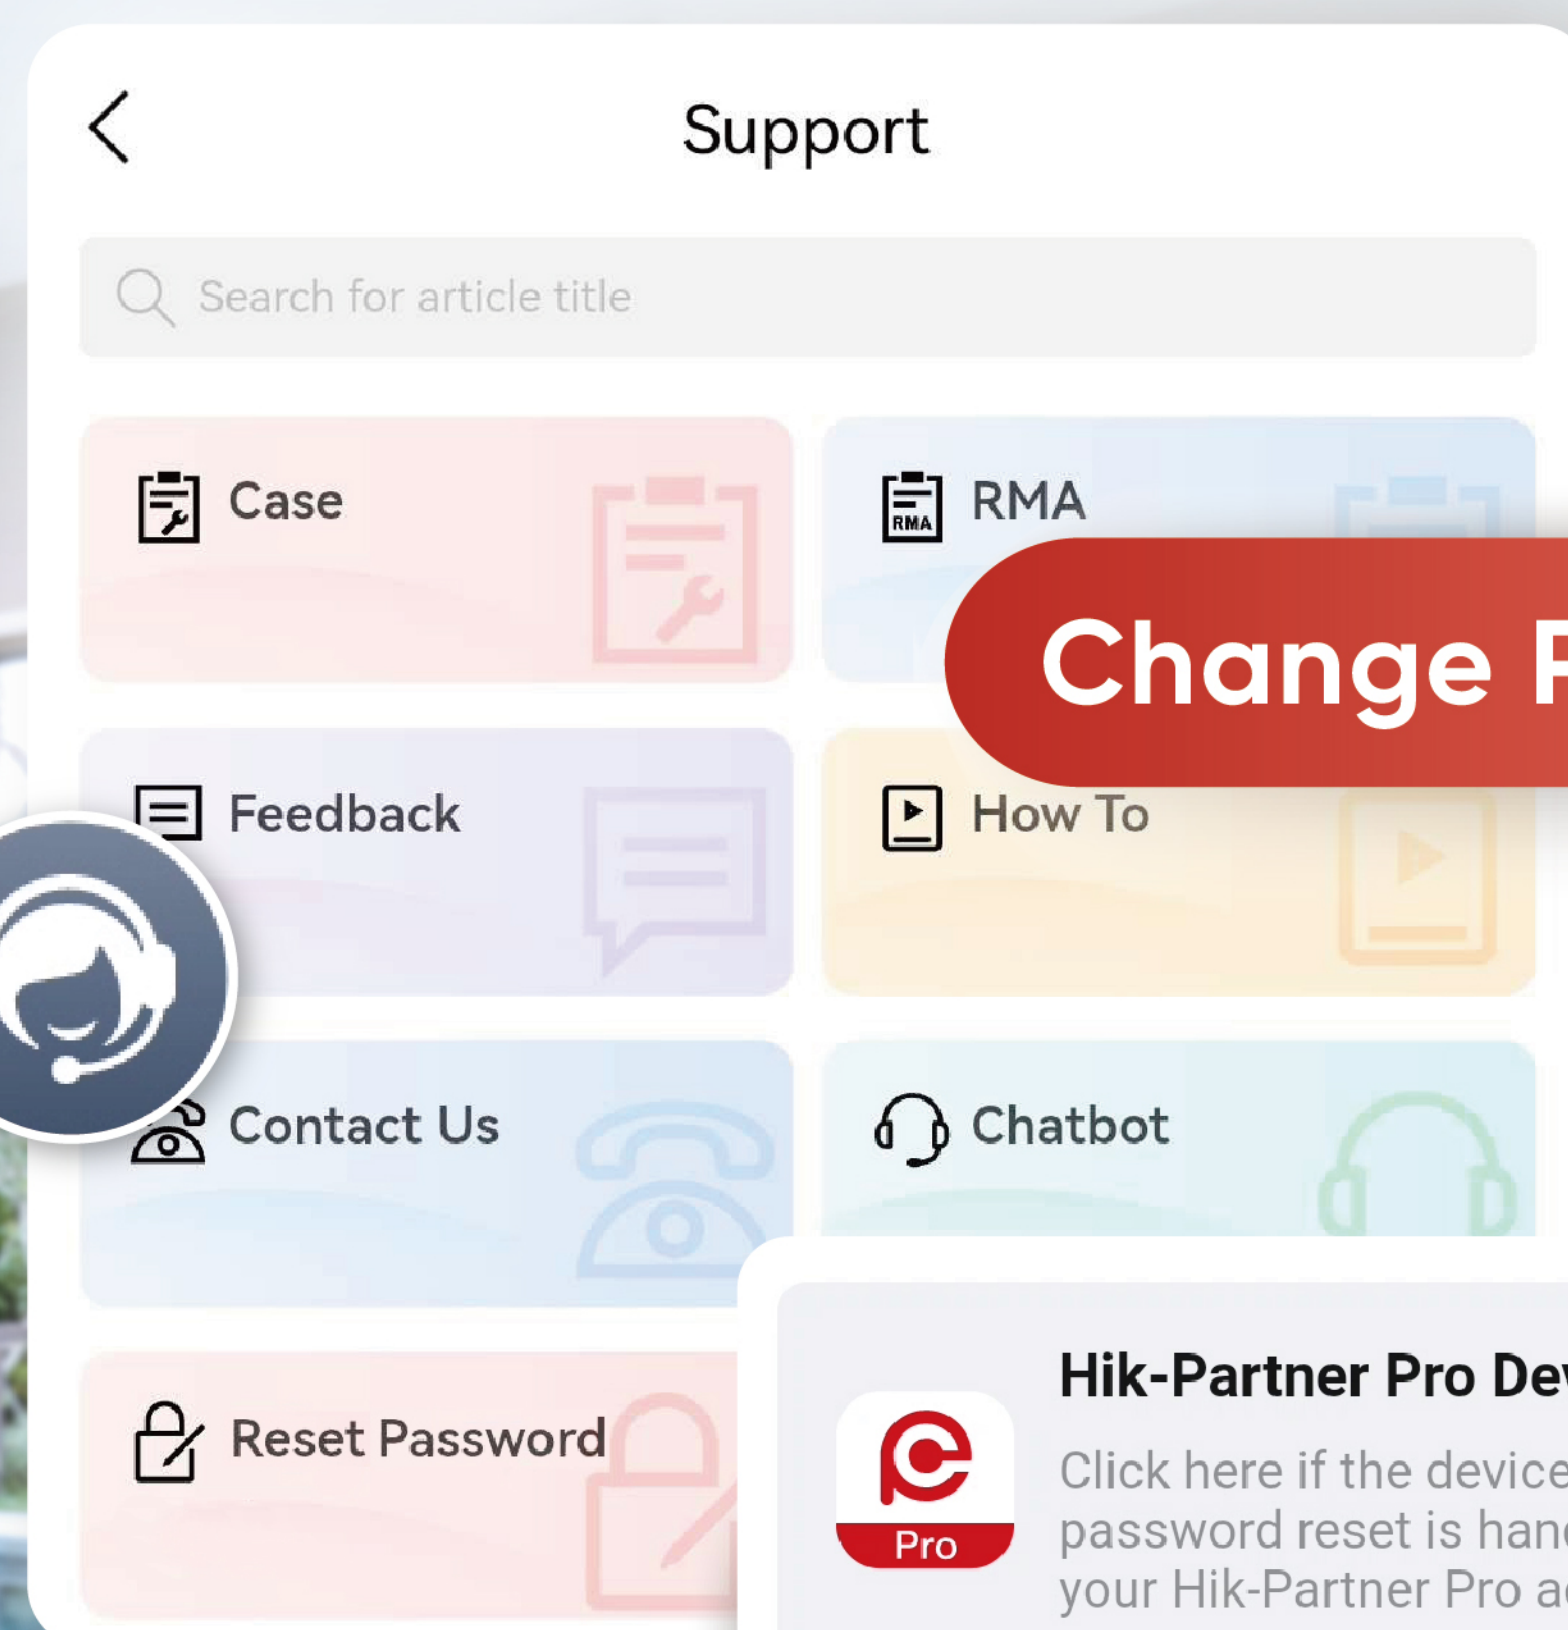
Support

Search for article title

Case

RMA

Change F

Feedback

How To

Contact Us

Chatbot

Reset Password

Pro

Hik-Partner Pro De

Click here if the device password reset is han your Hik-Partner Pro a